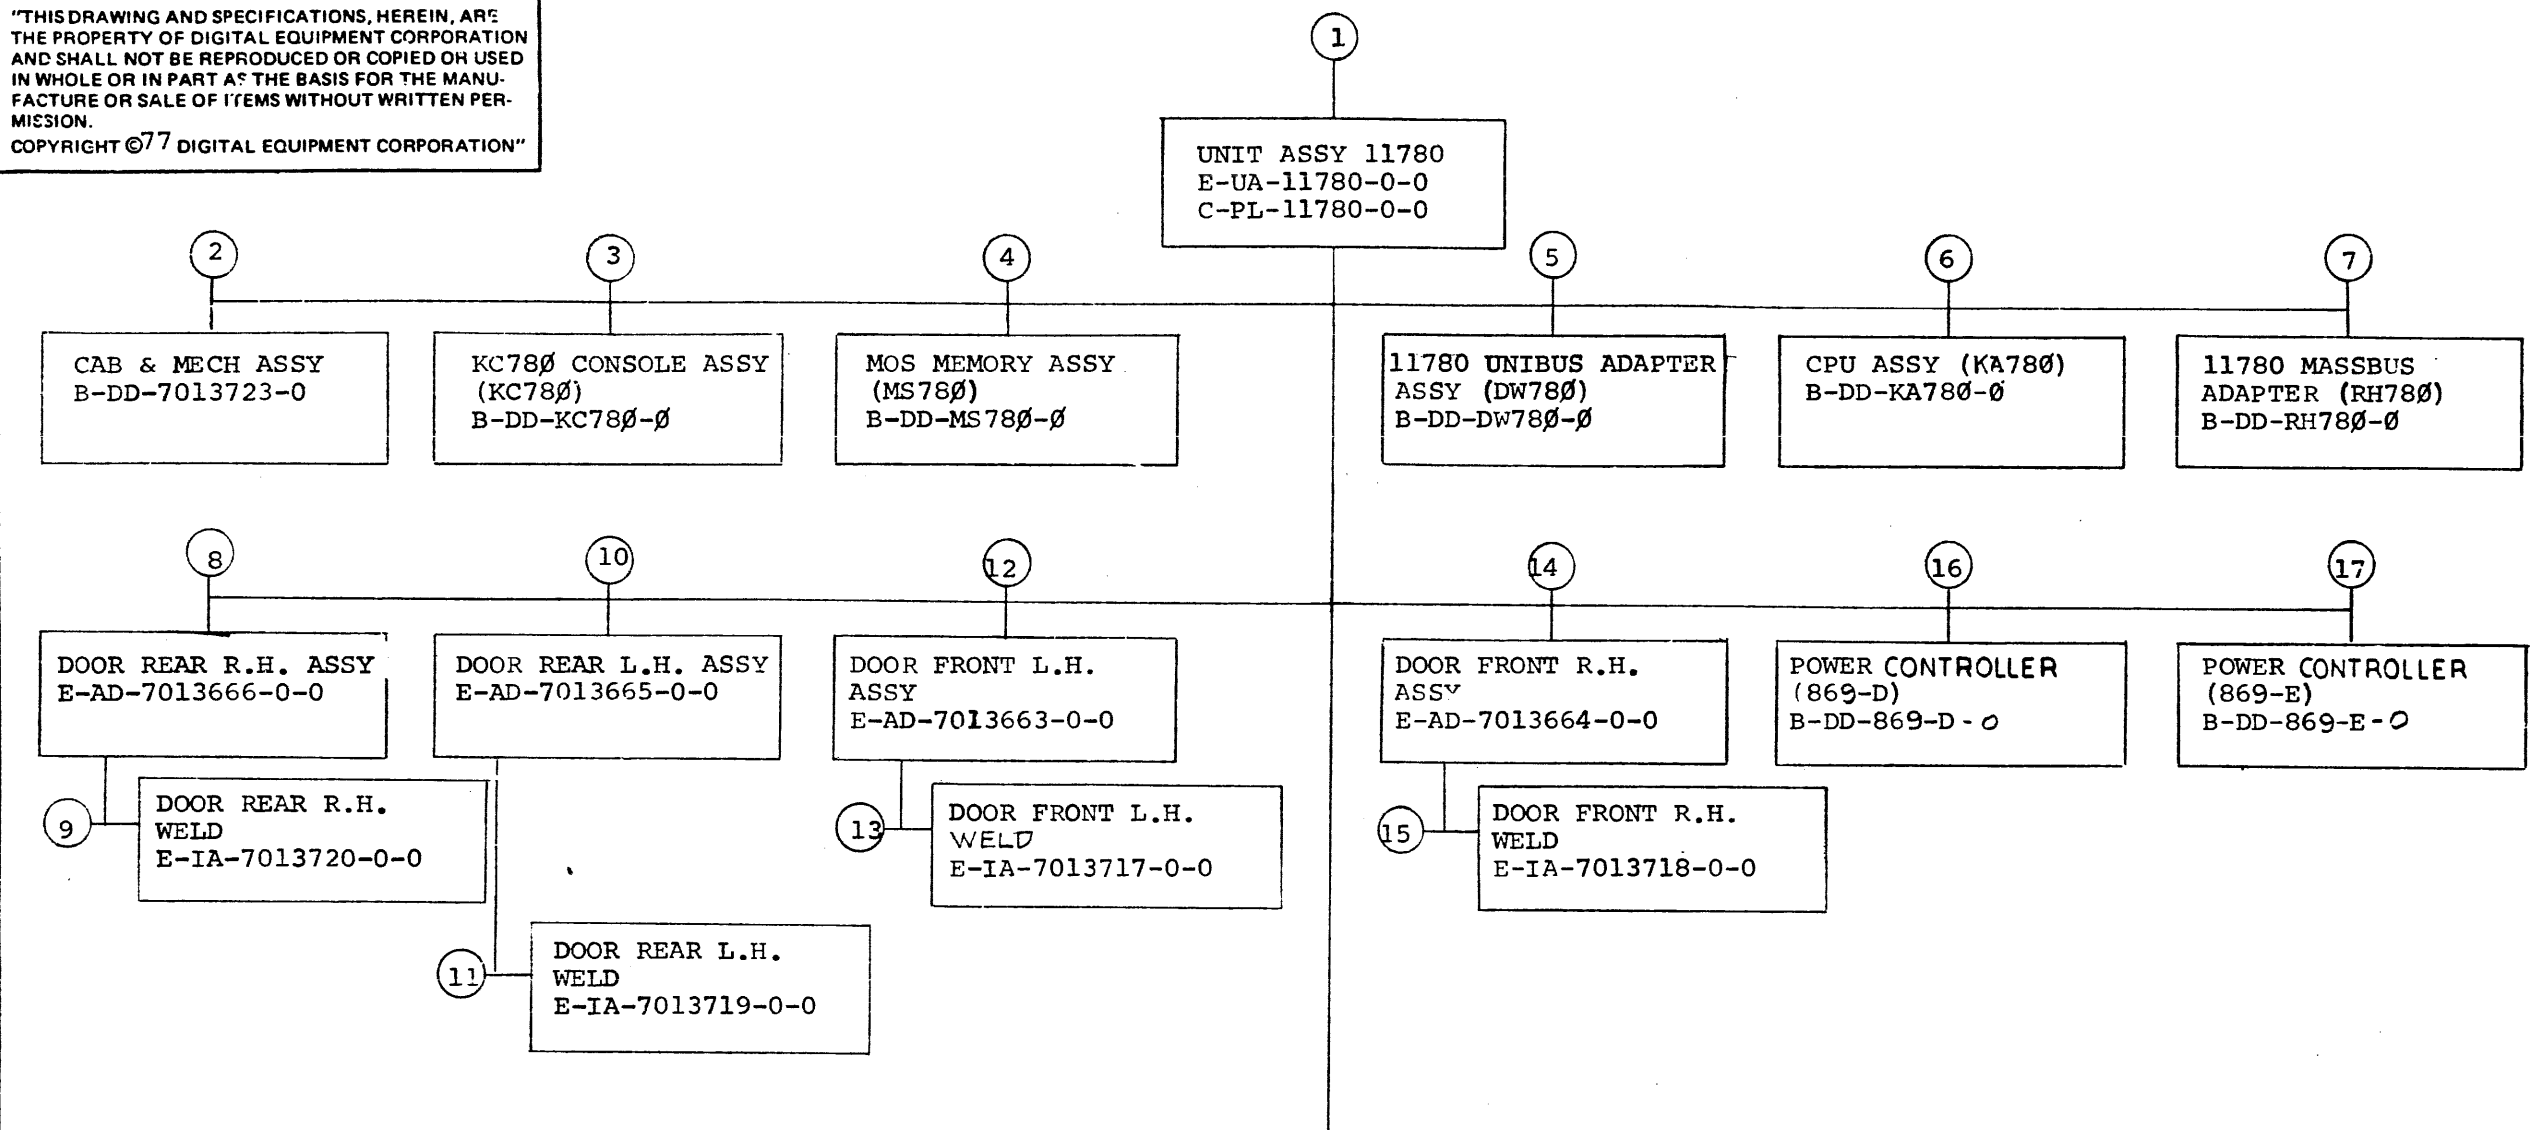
"THIS DRAWING AND SPECIFICATIONS, HEREIN, ARE THE PROPERTY OF DIGITAL EQUIPMENT CORPORATION AND SHALL NOT BE REPRODUCED OR COPIED OR USED IN WHOLE OR IN PART AS THE BASIS FOR THE MANUFACTURE OR SALE OF ITEMS WITHOUT WRITTEN PERMISSION.
COPYRIGHT ©77 DIGITAL EQUIPMENT CORPORATION"

1
UNIT ASSY 11780
E-UA-11780-0-0
C-PL-11780-0-0

2
CAB & MECH ASSY
B-DD-7013723-0

3
KC78Ø CONSOLE ASSY
(KC78Ø)
B-DD-KC78Ø-Ø

4
MOS MEMORY ASSY
(MS78Ø)
B-DD-MS78Ø-Ø

5
11780 UNIBUS ADAPTER
ASSY (DW78Ø)
B-DD-DW78Ø-Ø

6
CPU ASSY (KA78Ø)
B-DD-KA78Ø-Ø

7
11780 MASSBUS
ADAPTER (RH78Ø)
B-DD-RH78Ø-Ø

8
DOOR REAR R.H. ASSY
E-AD-7013666-0-0

9
DOOR REAR R.H.
WELD
E-IA-7013720-0-0

10
DOOR REAR L.H. ASSY
E-AD-7013665-0-0

11
DOOR REAR L.H.
WELD
E-IA-7013719-0-0

12
DOOR FRONT L.H.
ASSY
E-AD-7013663-0-0

13
DOOR FRONT L.H.
WELD
E-IA-7013717-0-0

14
DOOR FRONT R.H.
ASSY
E-AD-7013664-0-0

15
DOOR FRONT R.H.
WELD
E-IA-7013718-0-0

16
POWER CONTROLLER
(869-D)
B-DD-869-D-0

17
POWER CONTROLLER
(869-E)
B-DD-869-E-0